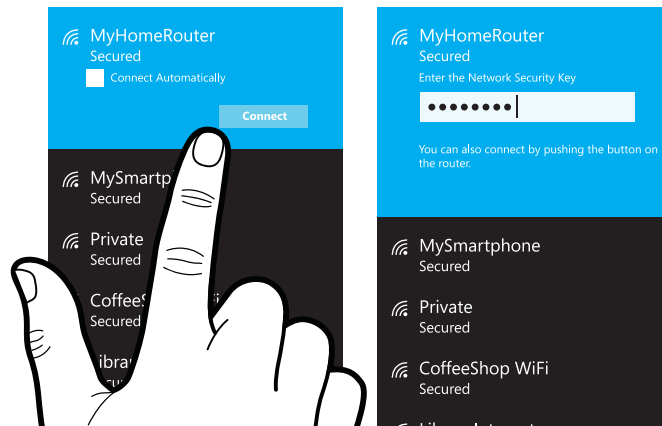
MyHomeRouter
Secured
Connect Automatically
Connect

MySmartp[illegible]
Secured

Private
Secured

CoffeeS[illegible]
Secured

Librar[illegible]

MyHomeRouter
Secured
Enter the Network Security Key
●●●●●●●●

You can also connect by pushing the button on the router.

MySmartphone
Secured

Private
Secured

CoffeeShop WiFi
Secured

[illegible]